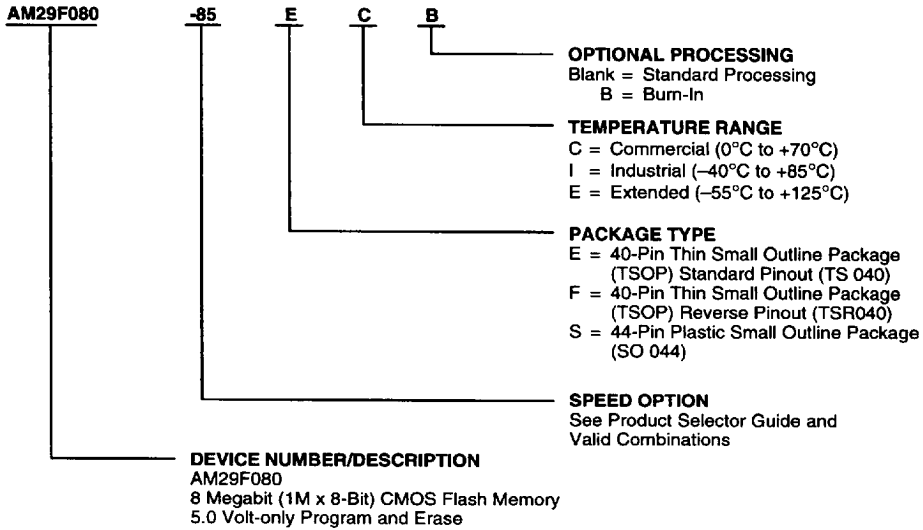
AM29F080 -85 E C B

OPTIONAL PROCESSING
Blank = Standard Processing
B = Burn-In

TEMPERATURE RANGE
C = Commercial (0°C to +70°C)
I = Industrial (–40°C to +85°C)
E = Extended (–55°C to +125°C)

PACKAGE TYPE
E = 40-Pin Thin Small Outline Package (TSOP) Standard Pinout (TS 040)
F = 40-Pin Thin Small Outline Package (TSOP) Reverse Pinout (TSR040)
S = 44-Pin Plastic Small Outline Package (SO 044)

SPEED OPTION
See Product Selector Guide and Valid Combinations

DEVICE NUMBER/DESCRIPTION
AM29F080
8 Megabit (1M x 8-Bit) CMOS Flash Memory
5.0 Volt-only Program and Erase